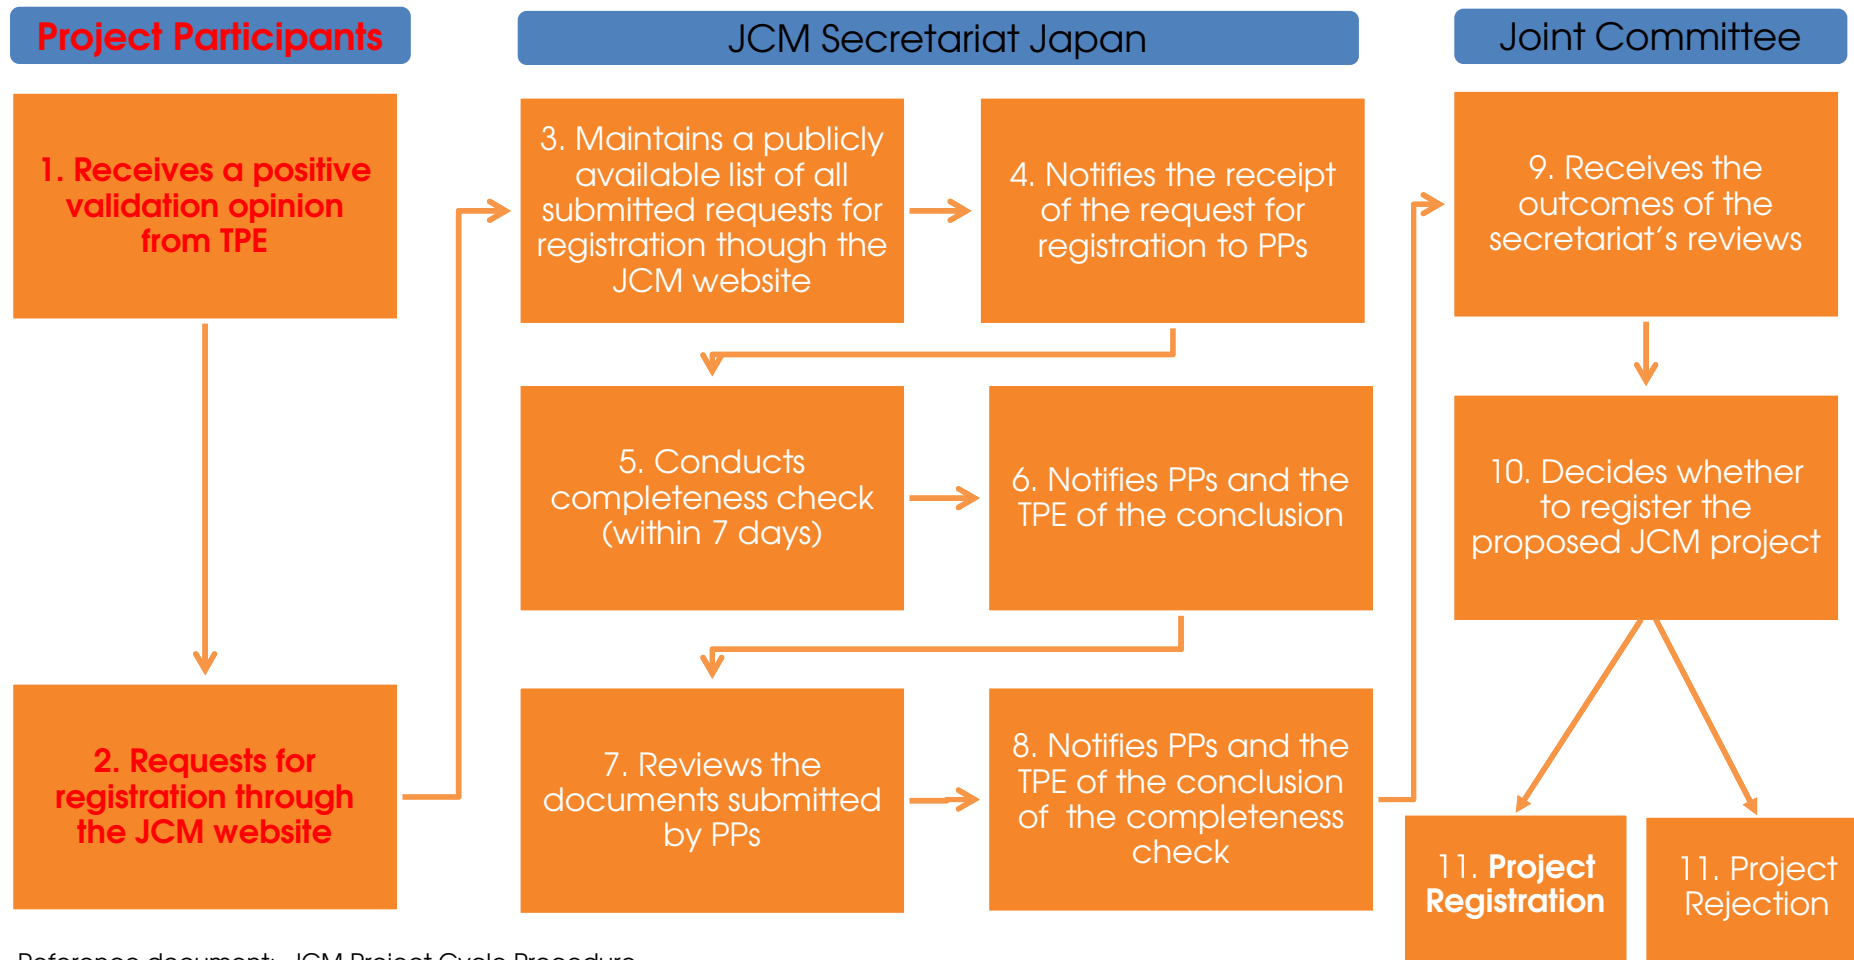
Project Participants

JCM Secretariat Japan

Joint Committee

1. Receives a positive validation opinion from TPE

2. Requests for registration through the JCM website

3. Maintains a publicly available list of all submitted requests for registration though the JCM website

4. Notifies the receipt of the request for registration to PPs

5. Conducts completeness check (within 7 days)

6. Notifies PPs and the TPE of the conclusion

7. Reviews the documents submitted by PPs

8. Notifies PPs and the TPE of the conclusion of the completeness check

9. Receives the outcomes of the secretariat's reviews

10. Decides whether to register the proposed JCM project

11. Project Registration

11. Project Rejection

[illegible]